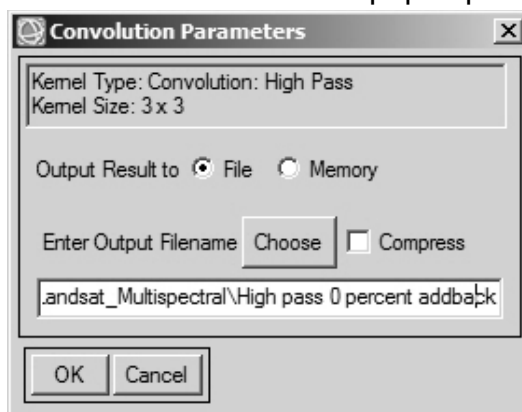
Convolution Parameters

Kernel Type: Convolution: High Pass
Kernel Size: 3 x 3

Output Result to File Memory

Enter Output Filename Choose Compress

.andsat_Multispectral\High pass 0 percent addback

OK Cancel